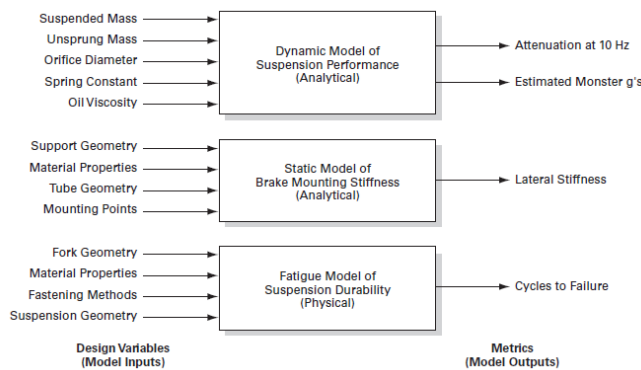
Suspended Mass
Unsprung Mass
Orifice Diameter
Spring Constant
Oil Viscosity

Dynamic Model of Suspension Performance (Analytical)

Attenuation at 10 Hz
Estimated Monster g's

Support Geometry
Material Properties
Tube Geometry
Mounting Points

Static Model of Brake Mounting Stiffness (Analytical)

Lateral Stiffness

Fork Geometry
Material Properties
Fastening Methods
Suspension Geometry

Fatigue Model of Suspension Durability (Physical)

Cycles to Failure

Design Variables (Model Inputs)

Metrics (Model Outputs)